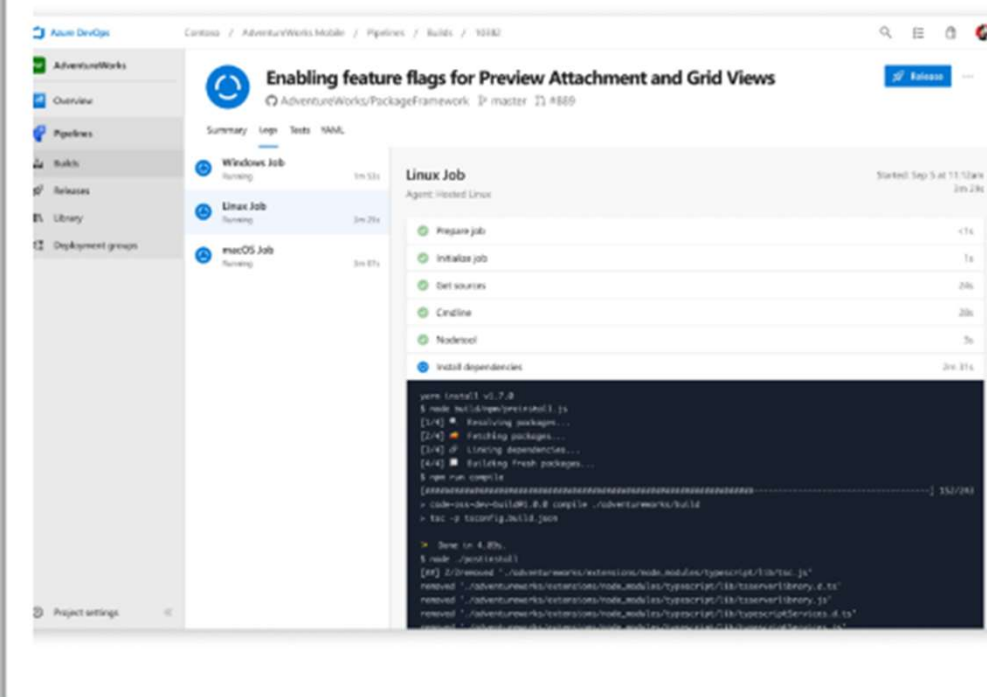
Azure DevOps    Contoso / AdventureWorks Mobile / Pipelines / Builds / 10182

AdventureWorks
Overview
Pipelines
Builds
Releases
Library
Deployment groups

Enabling feature flags for Preview Attachment and Grid Views
AdventureWorks/PackageFramework  master  #889

Release

Summary  Logs  Tests  YAML

Windows Job
Running  1m 53s

Linux Job
Running  2m 29s

macOS Job
Running  3m 07s

Linux Job
Agent: Hosted Linux

Started: Sep 5 at 11:12am
2m 29s

Prepare job  <1s
Initialize job  1s
Get sources  24s
Cmdline  20s
Nodetool  5s
Install dependencies  2m 31s

yarn install v1.7.0
$ node build/npm/preinstall.js
[1/4] Resolving packages...
[2/4] Fetching packages...
[3/4] Linking dependencies...
[4/4] Building fresh packages...
$ npm run compile
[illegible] 152/293
> code-oss-dev-build@1.0.0 compile ./adventureworks/build
> tsc -p tsconfig.build.json

Done in 4.89s.
$ node ./postinstall
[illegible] 2/2removed './adventureworks/extensions/node_modules/typescript/lib/tsc.js'
removed './adventureworks/extensions/node_modules/typescript/lib/tsserverlibrary.d.ts'
removed './adventureworks/extensions/node_modules/typescript/lib/tsserverlibrary.js'
removed './adventureworks/extensions/node_modules/typescript/lib/typescriptServices.d.ts'
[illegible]

Project settings